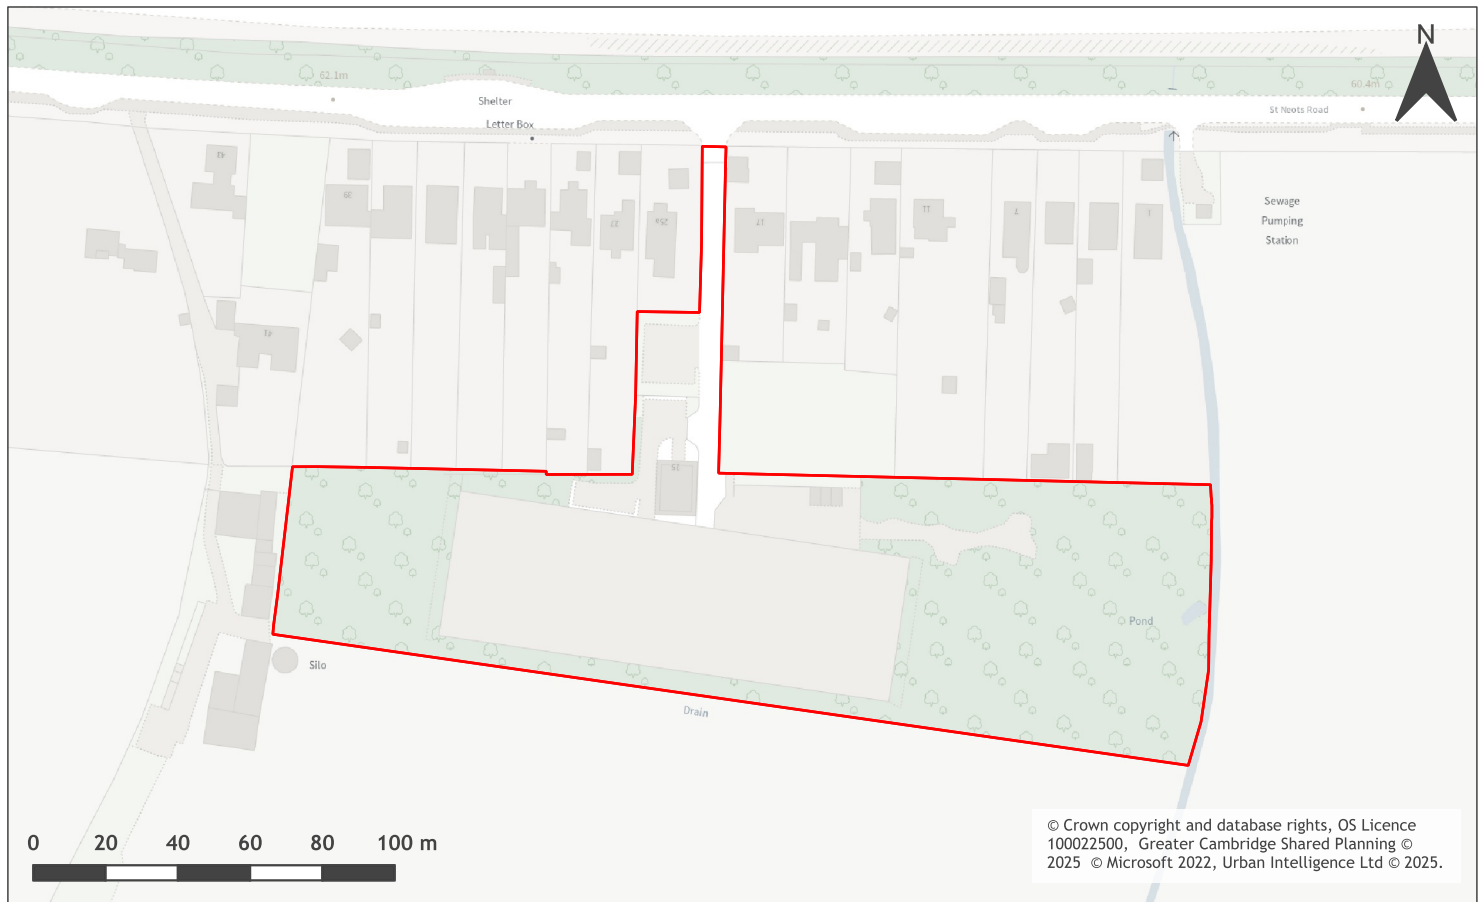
N

62.1m

60.4m

Shelter

Letter Box

St Neots Road

Sewage Pumping Station

Pond

Silo

Drain

0 20 40 60 80 100 m

© Crown copyright and database rights, OS Licence 100022500, Greater Cambridge Shared Planning © 2025 © Microsoft 2022, Urban Intelligence Ltd © 2025.